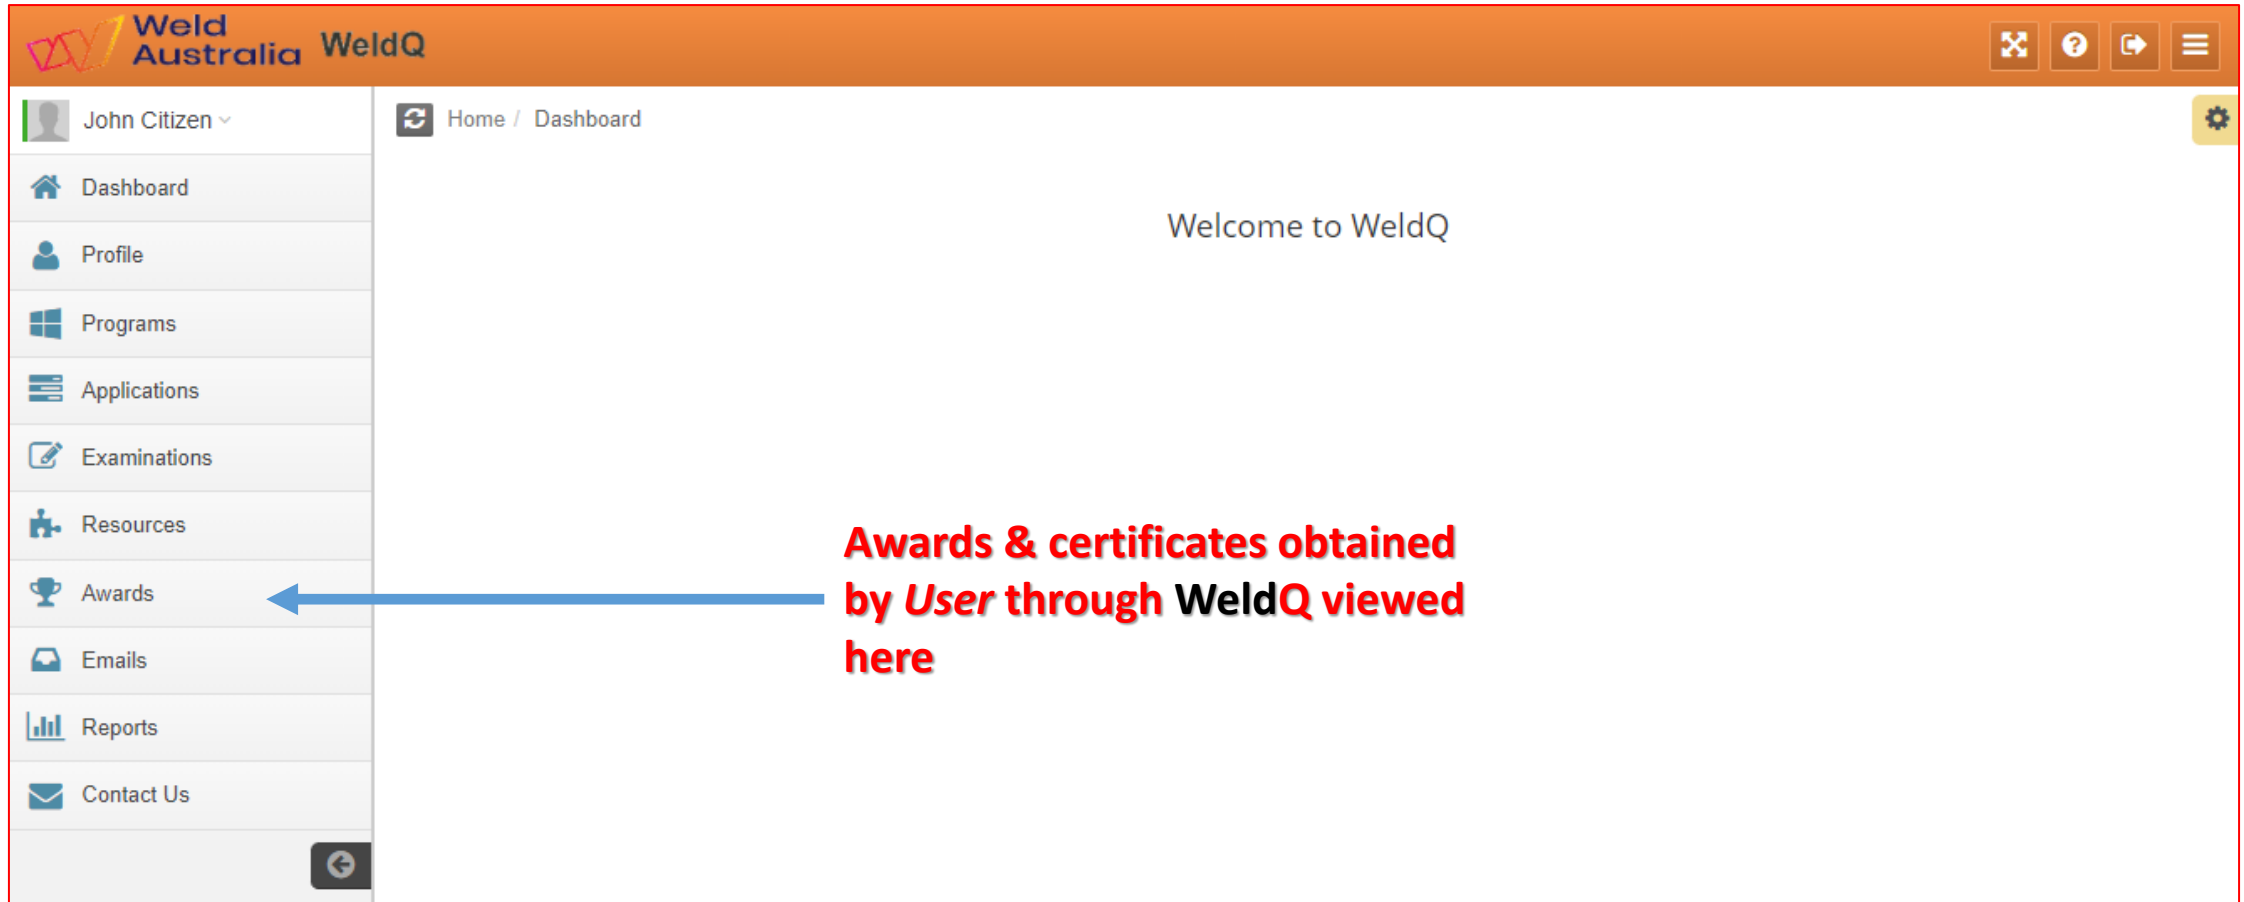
Weld Australia WeldQ

John Citizen

Dashboard
Profile
Programs
Applications
Examinations
Resources
Awards
Emails
Reports
Contact Us

Home / Dashboard

Welcome to WeldQ

Awards & certificates obtained by User through WeldQ viewed here